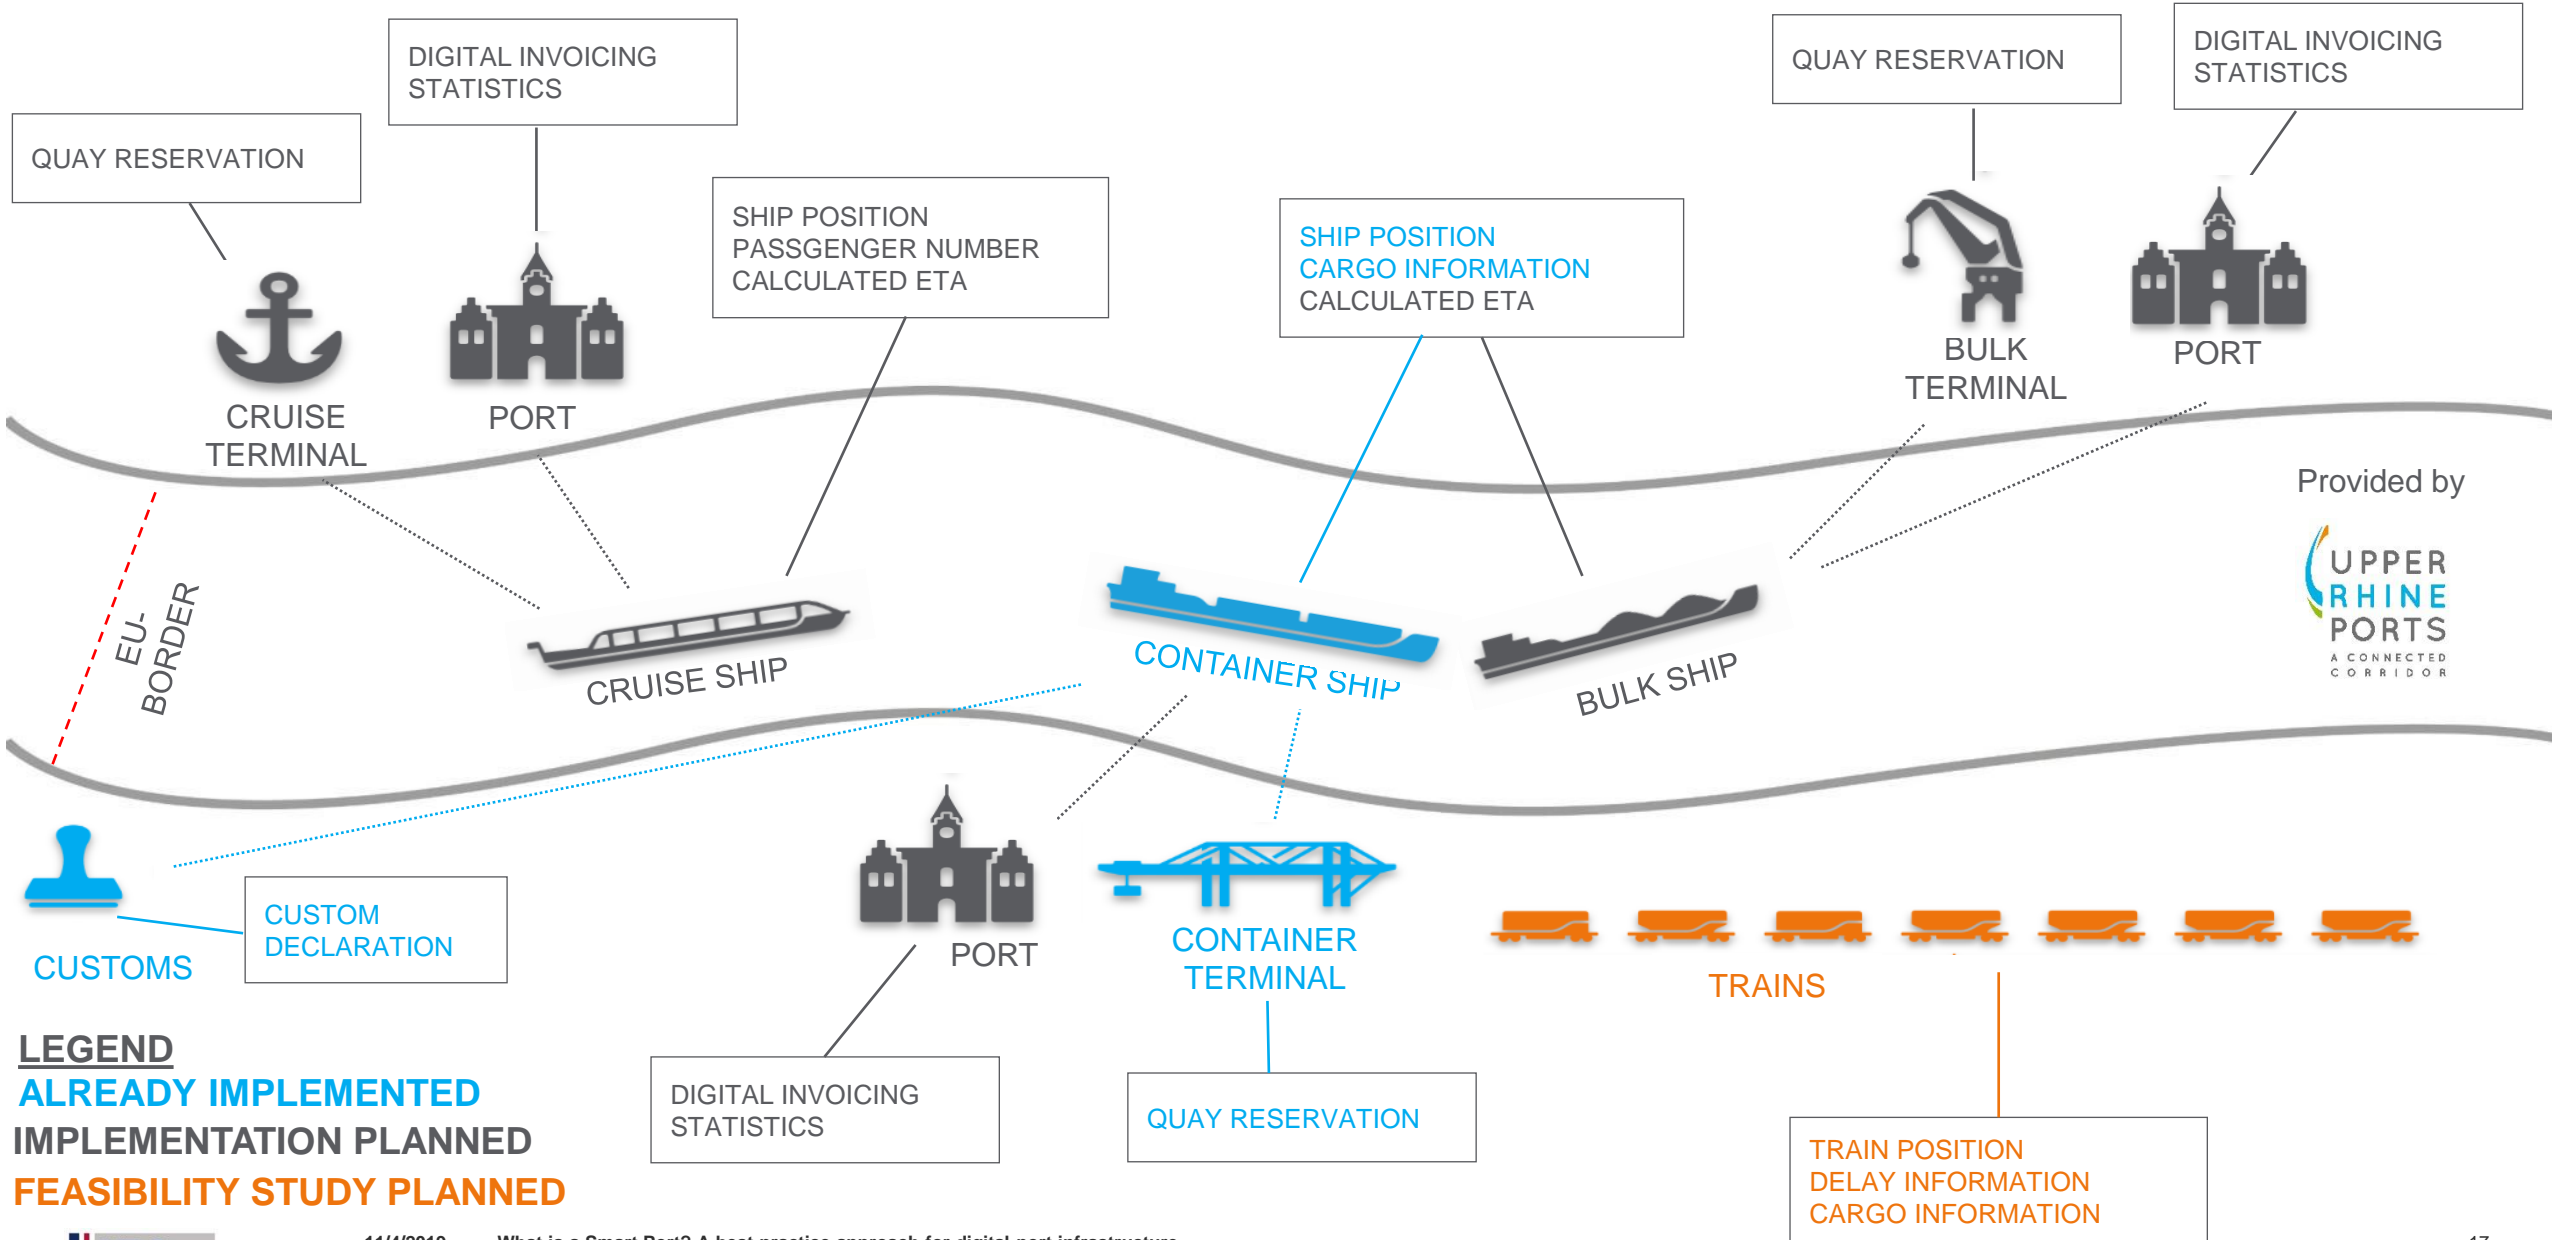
DIGITAL INVOICING
STATISTICS

QUAY RESERVATION

SHIP POSITION
PASSGENGER NUMBER
CALCULATED ETA

SHIP POSITION
CARGO INFORMATION
CALCULATED ETA

QUAY RESERVATION

DIGITAL INVOICING
STATISTICS

CRUISE TERMINAL

PORT

BULK TERMINAL

PORT

Provided by

UPPER RHINE PORTS
A CONNECTED CORRIDOR

EU-BORDER

CRUISE SHIP

CONTAINER SHIP

BULK SHIP

CUSTOMS

CUSTOM DECLARATION

PORT

CONTAINER TERMINAL

TRAINS

LEGEND
ALREADY IMPLEMENTED
IMPLEMENTATION PLANNED
FEASIBILITY STUDY PLANNED

DIGITAL INVOICING
STATISTICS

QUAY RESERVATION

TRAIN POSITION
DELAY INFORMATION
CARGO INFORMATION

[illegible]